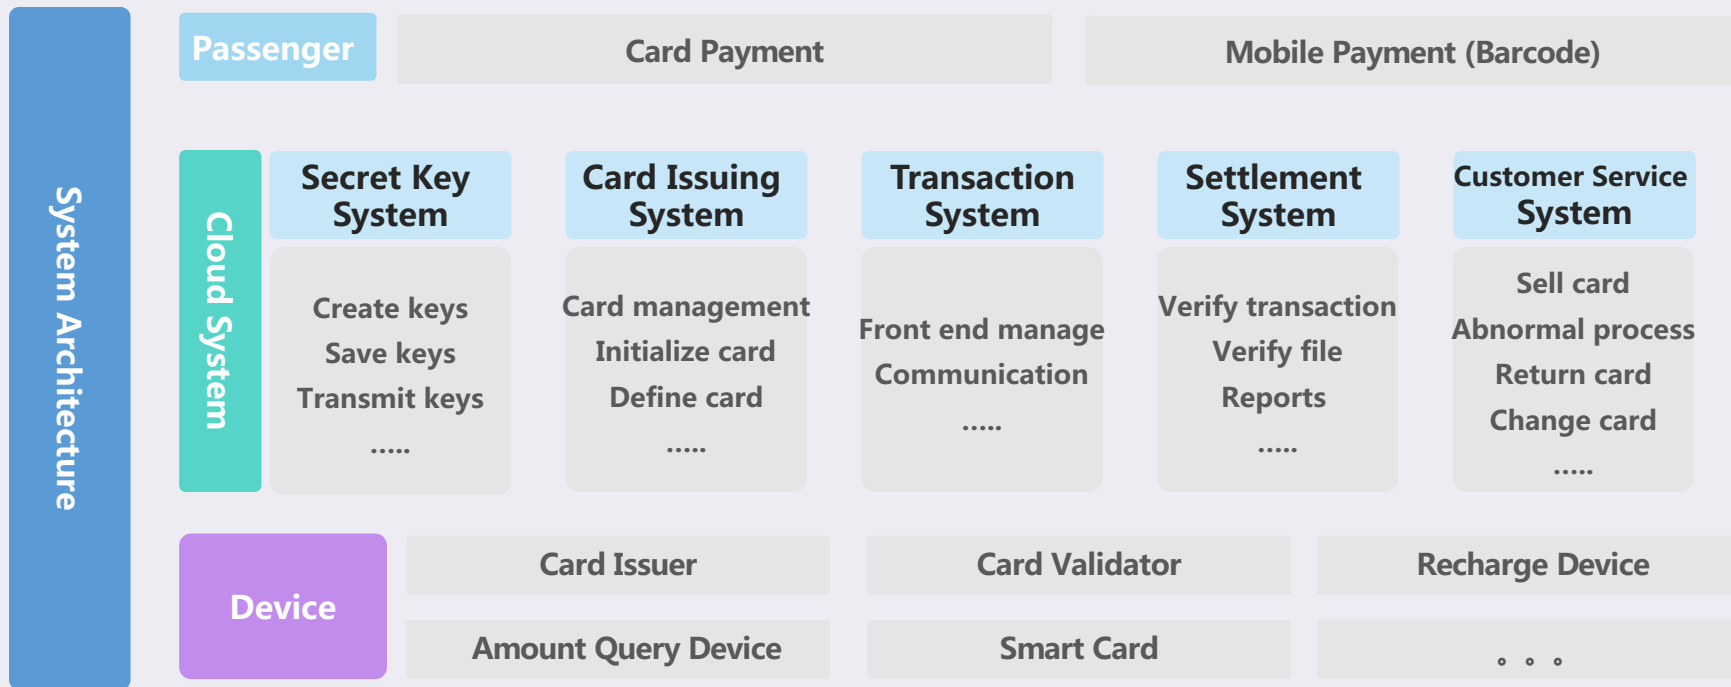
System Architecture

Passenger

Card Payment

Mobile Payment (Barcode)

Cloud System

Secret Key System

Create keys
Save keys
Transmit keys
.....

Card Issuing System

Card management
Initialize card
Define card
.....

Transaction System

Front end manage
Communication
.....

Settlement System

Verify transaction
Verify file
Reports
.....

Customer Service System

Sell card
Abnormal process
Return card
Change card
.....

Device

Card Issuer

Card Validator

Recharge Device

Amount Query Device

Smart Card

. . .